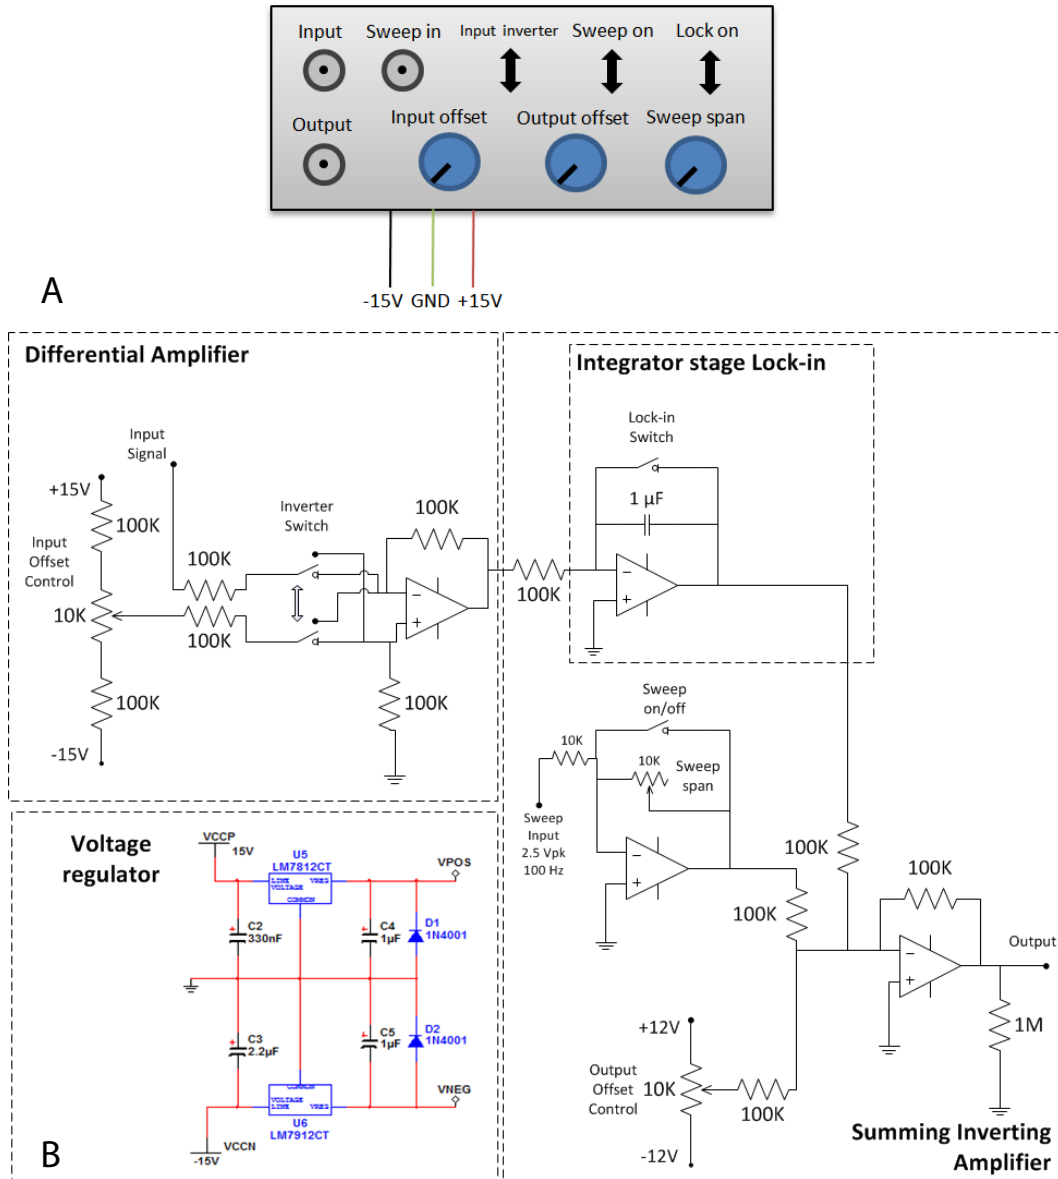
Input Sweep in Input inverter Sweep on Lock on

Output Input offset Output offset Sweep span

-15V GND +15V

A

Differential Amplifier

Input Signal

+15V

100K

Input Offset Control

10K

100K

-15V

100K

100K

Inverter Switch

100K

100K

Integrator stage Lock-in

Lock-in Switch

1 µF

100K

Sweep on/off

10K

10K

Sweep span

Sweep Input 2.5 Vpk 100 Hz

100K

100K

100K

Output

1M

+12V

Output Offset Control

10K

100K

-12V

Summing Inverting Amplifier

Voltage regulator

VCCP 15V

U5 LM7812CT

LINE VOLTAGE VREG COMMON

VPOS

C2 330nF

C4 1µF

D1 1N4001

C3 2.2µF

C5 1µF

D2 1N4001

VNEG

COMMON VOLTAGE LINE VREG

U6 LM7912CT

VCCN -15V

B